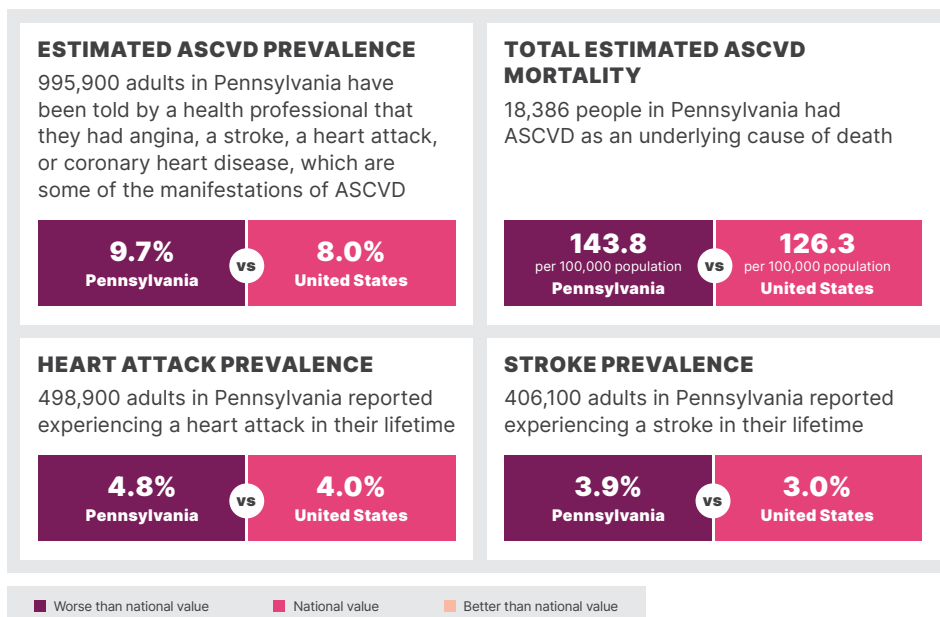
ESTIMATED ASCVD PREVALENCE

995,900 adults in Pennsylvania have been told by a health professional that they had angina, a stroke, a heart attack, or coronary heart disease, which are some of the manifestations of ASCVD

9.7%
Pennsylvania

vs

8.0%
United States

TOTAL ESTIMATED ASCVD MORTALITY

18,386 people in Pennsylvania had ASCVD as an underlying cause of death

143.8
per 100,000 population
Pennsylvania

vs

126.3
per 100,000 population
United States

HEART ATTACK PREVALENCE

498,900 adults in Pennsylvania reported experiencing a heart attack in their lifetime

4.8%
Pennsylvania

vs

4.0%
United States

STROKE PREVALENCE

406,100 adults in Pennsylvania reported experiencing a stroke in their lifetime

3.9%
Pennsylvania

vs

3.0%
United States

Worse than national value
National value
Better than national value